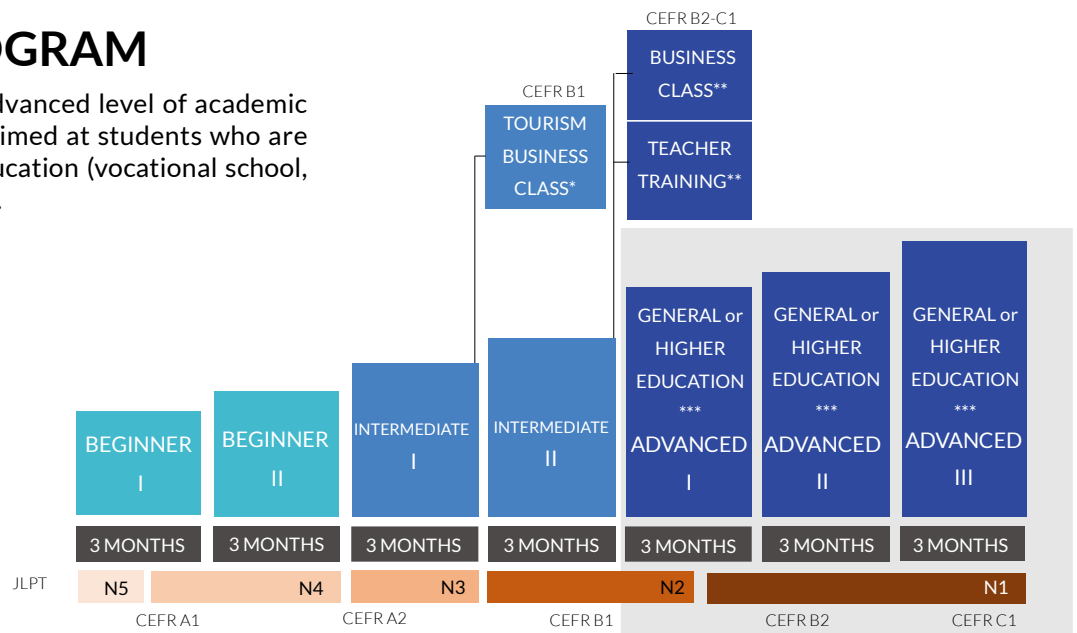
OGRAM

dvanced level of academic imed at students who are ucation (vocational school,

CEFR B2-C1
BUSINESS CLASS**
TEACHER TRAINING**

CEFR B1
TOURISM BUSINESS CLASS*

BEGINNER I
BEGINNER II
INTERMEDIATE I
INTERMEDIATE II
GENERAL or HIGHER EDUCATION *** ADVANCED I
GENERAL or HIGHER EDUCATION *** ADVANCED II
GENERAL or HIGHER EDUCATION *** ADVANCED III

3 MONTHS
3 MONTHS
3 MONTHS
3 MONTHS
3 MONTHS
3 MONTHS
3 MONTHS

JLPT
N5
N4
N3
N2
N1

CEFR A1
CEFR A2
CEFR B1
CEFR B2
CEFR C1